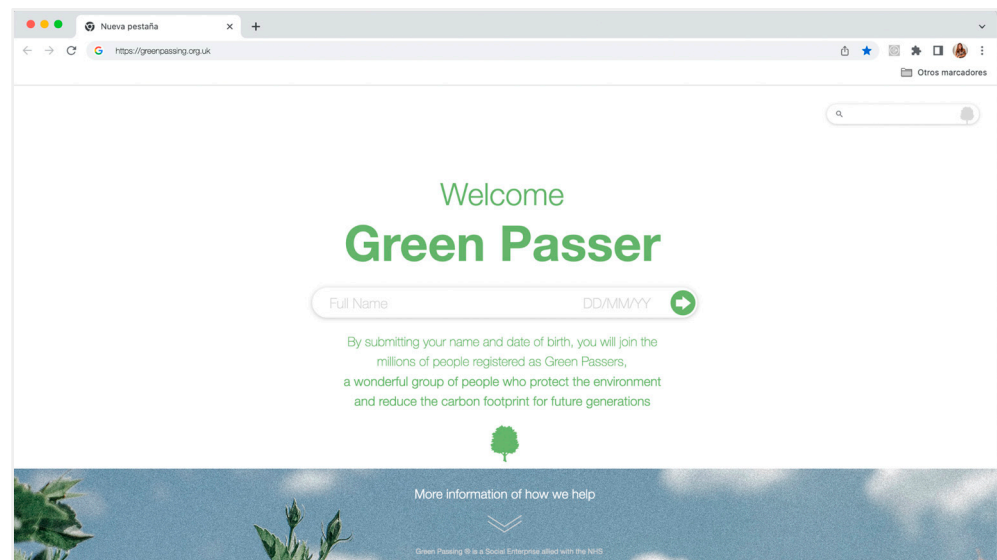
Nueva pestaña
https://greenpassing.org.uk
Otros marcadores

Welcome
Green Passer

Full Name DD/MM/YY

By submitting your name and date of birth, you will join the millions of people registered as Green Passers, a wonderful group of people who protect the environment and reduce the carbon footprint for future generations

More information of how we help

Green Passing ® is a Social Enterprise allied with the NHS